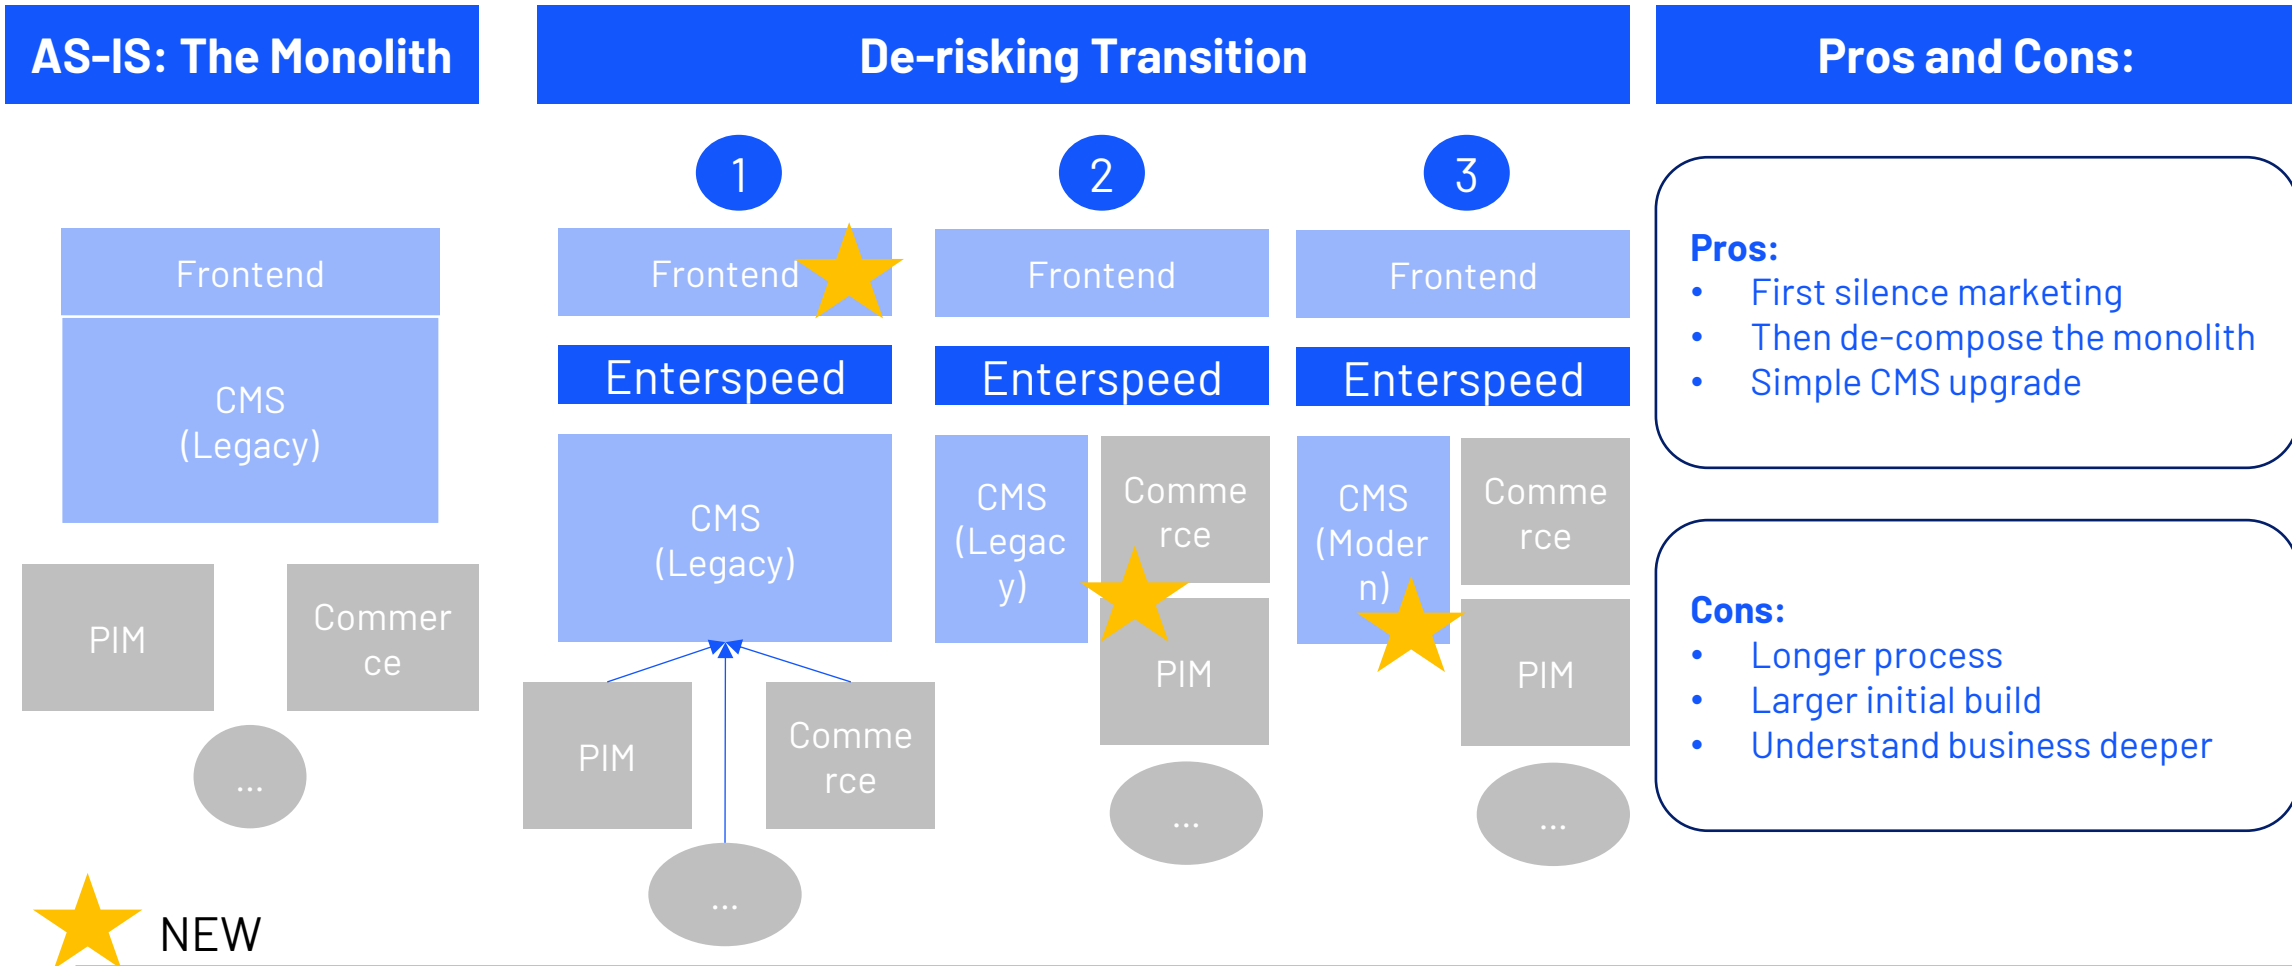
AS-IS: The Monolith

Frontend

CMS (Legacy)

PIM

Commerce

...

NEW

De-risking Transition

1

Frontend

Enterspeed

CMS (Legacy)

PIM

Commerce

...

2

Frontend

Enterspeed

CMS (Legacy)

Commerce

PIM

...

3

Frontend

Enterspeed

CMS (Modern)

Commerce

PIM

...

Pros and Cons:

Pros:
- First silence marketing
- Then de-compose the monolith
- Simple CMS upgrade

Cons:
- Longer process
- Larger initial build
- Understand business deeper